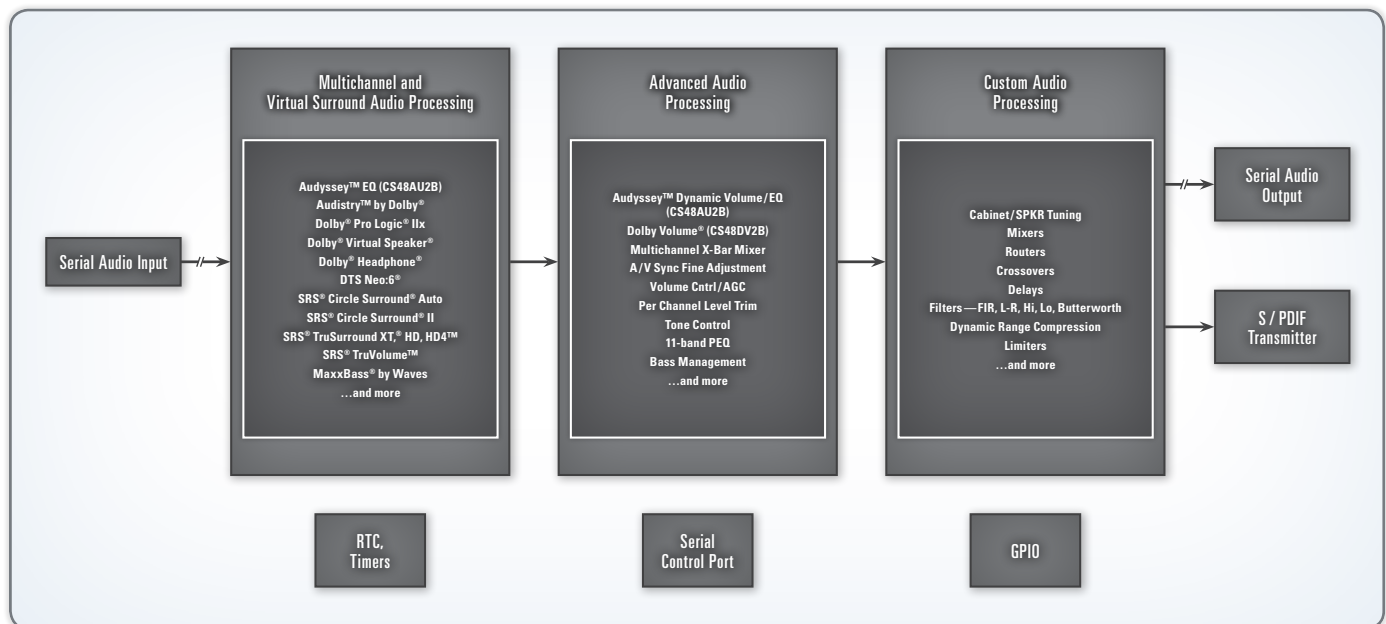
Serial Audio Input

Multichannel and Virtual Surround Audio Processing

Audyssey™ EQ (CS48AU2B)
Audistry™ by Dolby®
Dolby® Pro Logic® IIx
Dolby® Virtual Speaker®
Dolby® Headphone®
DTS Neo:6®
SRS® Circle Surround® Auto
SRS® Circle Surround® II
SRS® TruSurround XT,® HD, HD4™
SRS® TruVolume™
MaxxBass® by Waves
...and more

Advanced Audio Processing

Audyssey™ Dynamic Volume/EQ (CS48AU2B)
Dolby Volume® (CS48DV2B)
Multichannel X-Bar Mixer
A/V Sync Fine Adjustment
Volume Cntrl/AGC
Per Channel Level Trim
Tone Control
11-band PEQ
Bass Management
...and more

Custom Audio Processing

Cabinet/SPKR Tuning
Mixers
Routers
Crossovers
Delays
Filters — FIR, L-R, Hi, Lo, Butterworth
Dynamic Range Compression
Limiters
...and more

Serial Audio Output

S / PDIF Transmitter

RTC, Timers

Serial Control Port

GPIO